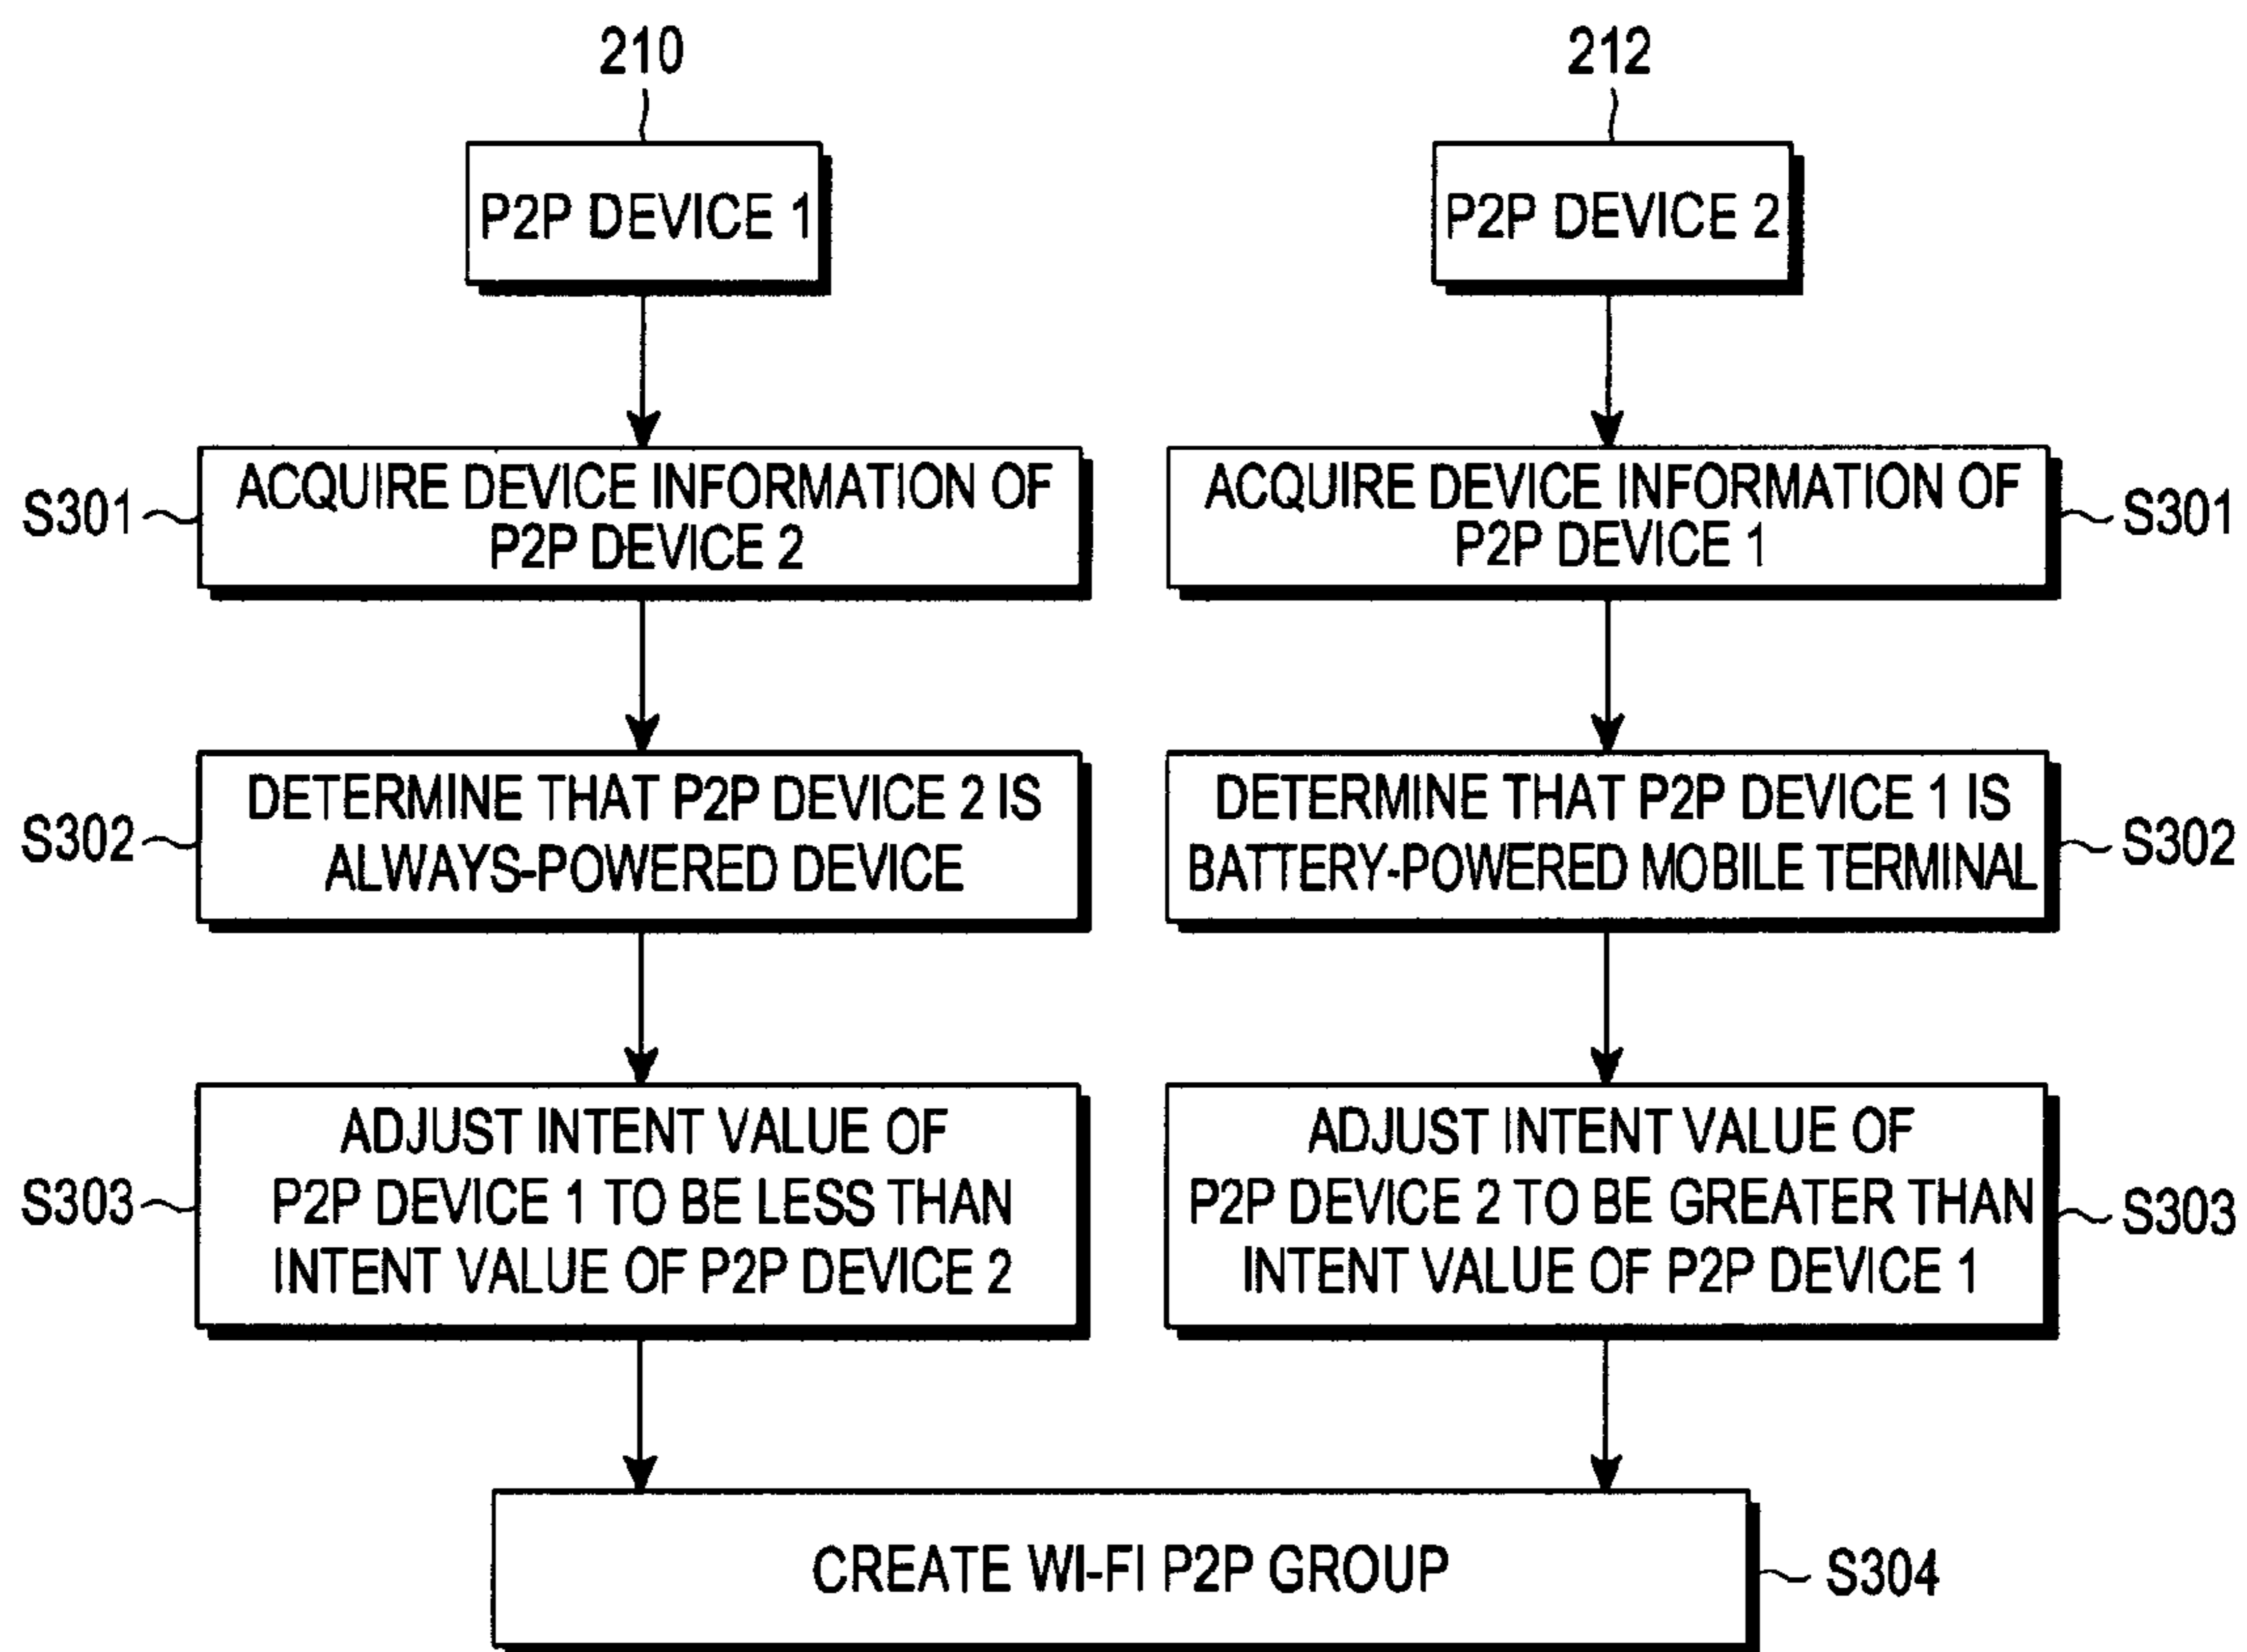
210

P2P DEVICE 1

S301 ACQUIRE DEVICE INFORMATION OF P2P DEVICE 2

S302 DETERMINE THAT P2P DEVICE 2 IS ALWAYS-POWERED DEVICE

S303 ADJUST INTENT VALUE OF P2P DEVICE 1 TO BE LESS THAN INTENT VALUE OF P2P DEVICE 2

212

P2P DEVICE 2

ACQUIRE DEVICE INFORMATION OF P2P DEVICE 1 S301

DETERMINE THAT P2P DEVICE 1 IS BATTERY-POWERED MOBILE TERMINAL S302

ADJUST INTENT VALUE OF P2P DEVICE 2 TO BE GREATER THAN INTENT VALUE OF P2P DEVICE 1 S303

CREATE WI-FI P2P GROUP S304